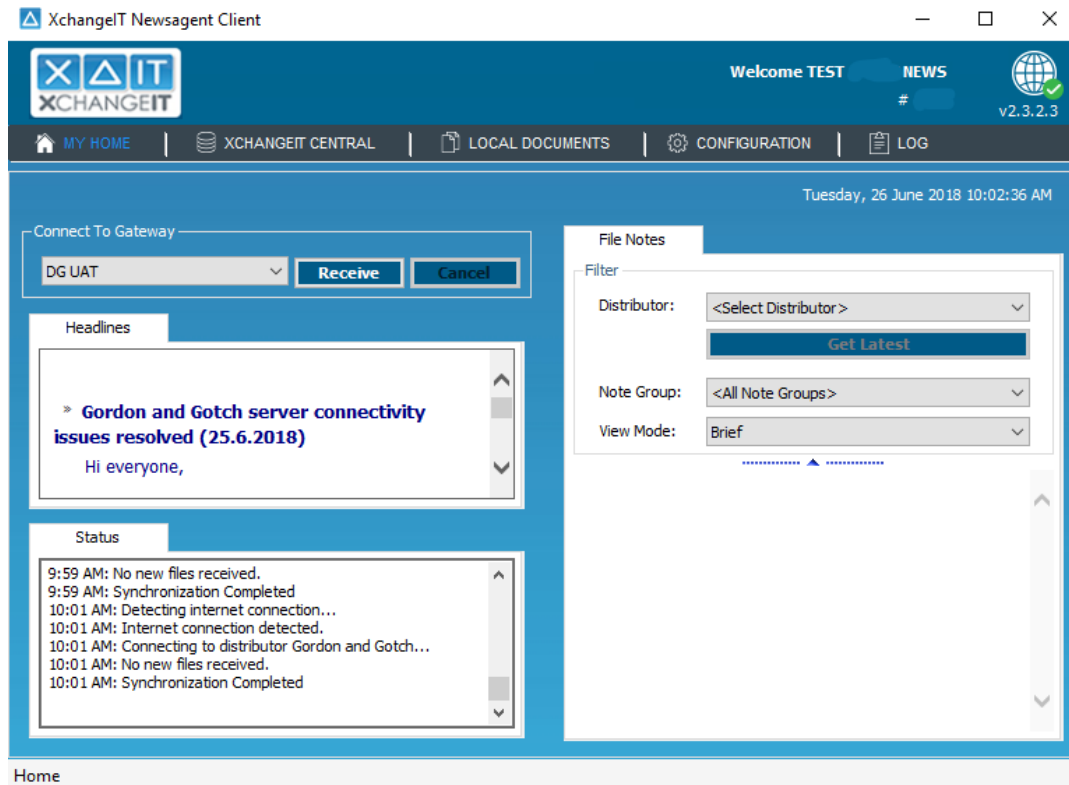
XchangeIT Newsagent Client

XΔIT
XCHANGEIT

Welcome TEST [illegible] NEWS
# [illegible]
v2.3.2.3

MY HOME | XCHANGEIT CENTRAL | LOCAL DOCUMENTS | CONFIGURATION | LOG

Tuesday, 26 June 2018 10:02:36 AM

Connect To Gateway
DG UAT
Receive
Cancel

Headlines

» Gordon and Gotch server connectivity issues resolved (25.6.2018)

Hi everyone,

Status

9:59 AM: No new files received.
9:59 AM: Synchronization Completed
10:01 AM: Detecting internet connection...
10:01 AM: Internet connection detected.
10:01 AM: Connecting to distributor Gordon and Gotch...
10:01 AM: No new files received.
10:01 AM: Synchronization Completed

File Notes

Filter
Distributor: <Select Distributor>
Get Latest
Note Group: <All Note Groups>
View Mode: Brief

Home